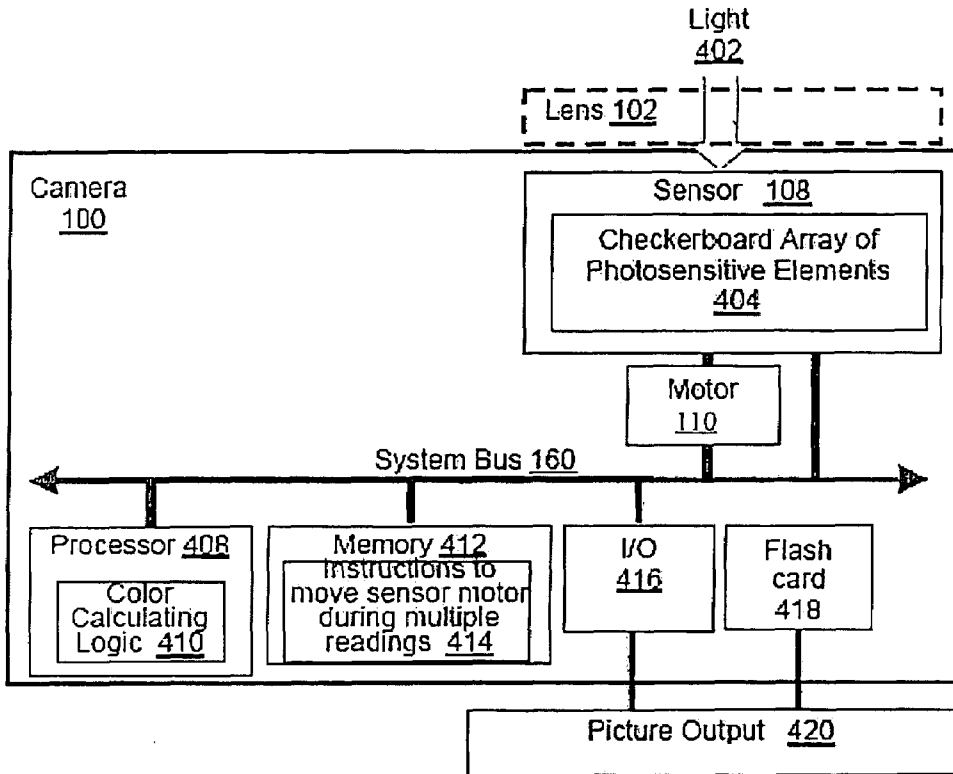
Light
402

Lens 102

Camera
100

Sensor 108

Checkerboard Array of Photosensitive Elements
404

Motor
110

System Bus 160

Processor 408

Color Calculating Logic 410

Memory 412
Instructions to move sensor motor during multiple readings 414

I/O
416

Flash card
418

Picture Output 420